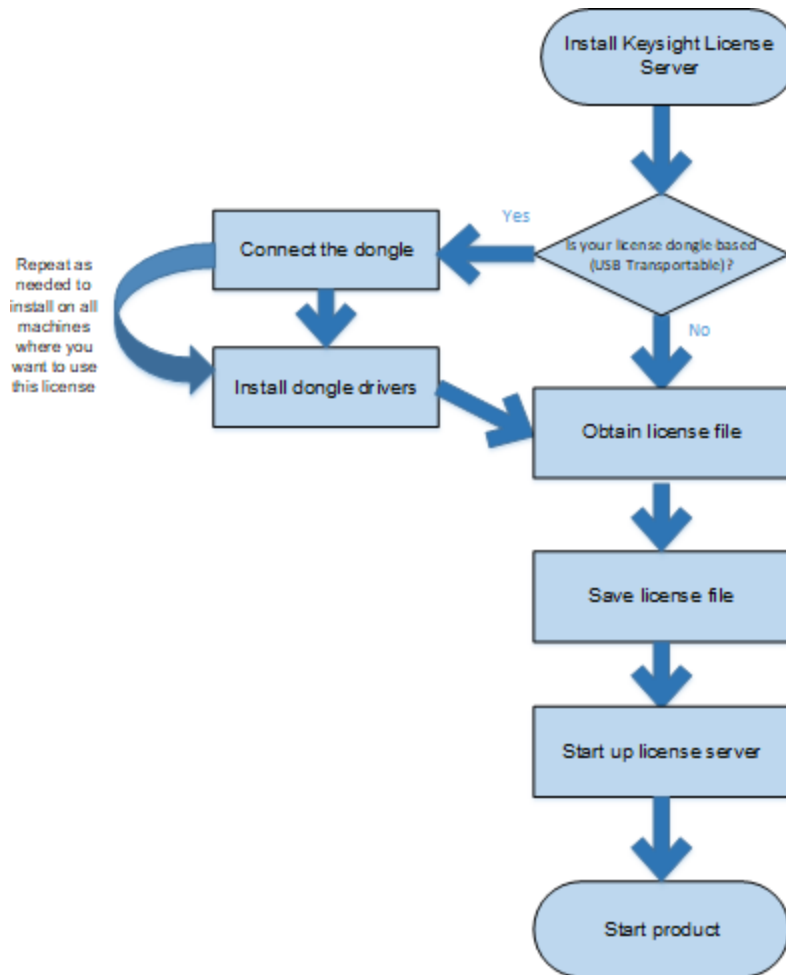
Install Keysight License Server

Is your license dongle based (USB Transportable)?

Yes

Connect the dongle

Repeat as needed to install on all machines where you want to use this license

Install dongle drivers

No

Obtain license file

Save license file

Start up license server

Start product